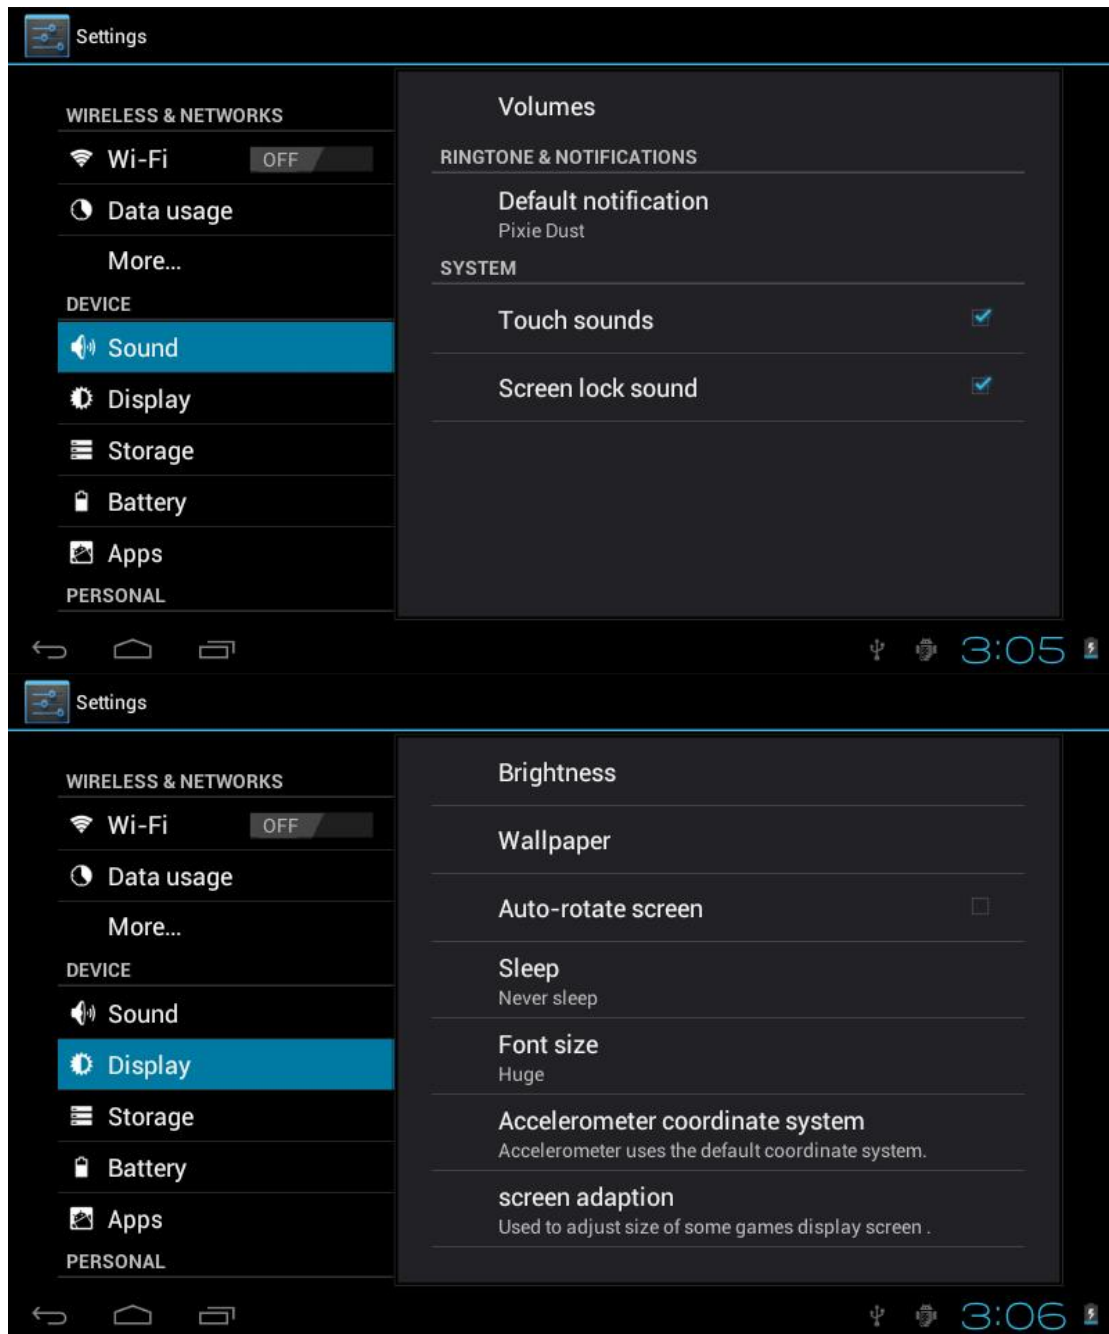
Settings

WIRELESS & NETWORKS
Wi-Fi OFF
Data usage
More...
DEVICE
Sound
Display
Storage
Battery
Apps
PERSONAL

Volumes
RINGTONE & NOTIFICATIONS
Default notification
Pixie Dust
SYSTEM
Touch sounds
Screen lock sound

3:05

Settings

WIRELESS & NETWORKS
Wi-Fi OFF
Data usage
More...
DEVICE
Sound
Display
Storage
Battery
Apps
PERSONAL

Brightness
Wallpaper
Auto-rotate screen
Sleep
Never sleep
Font size
Huge
Accelerometer coordinate system
Accelerometer uses the default coordinate system.
screen adaption
Used to adjust size of some games display screen .

3:06